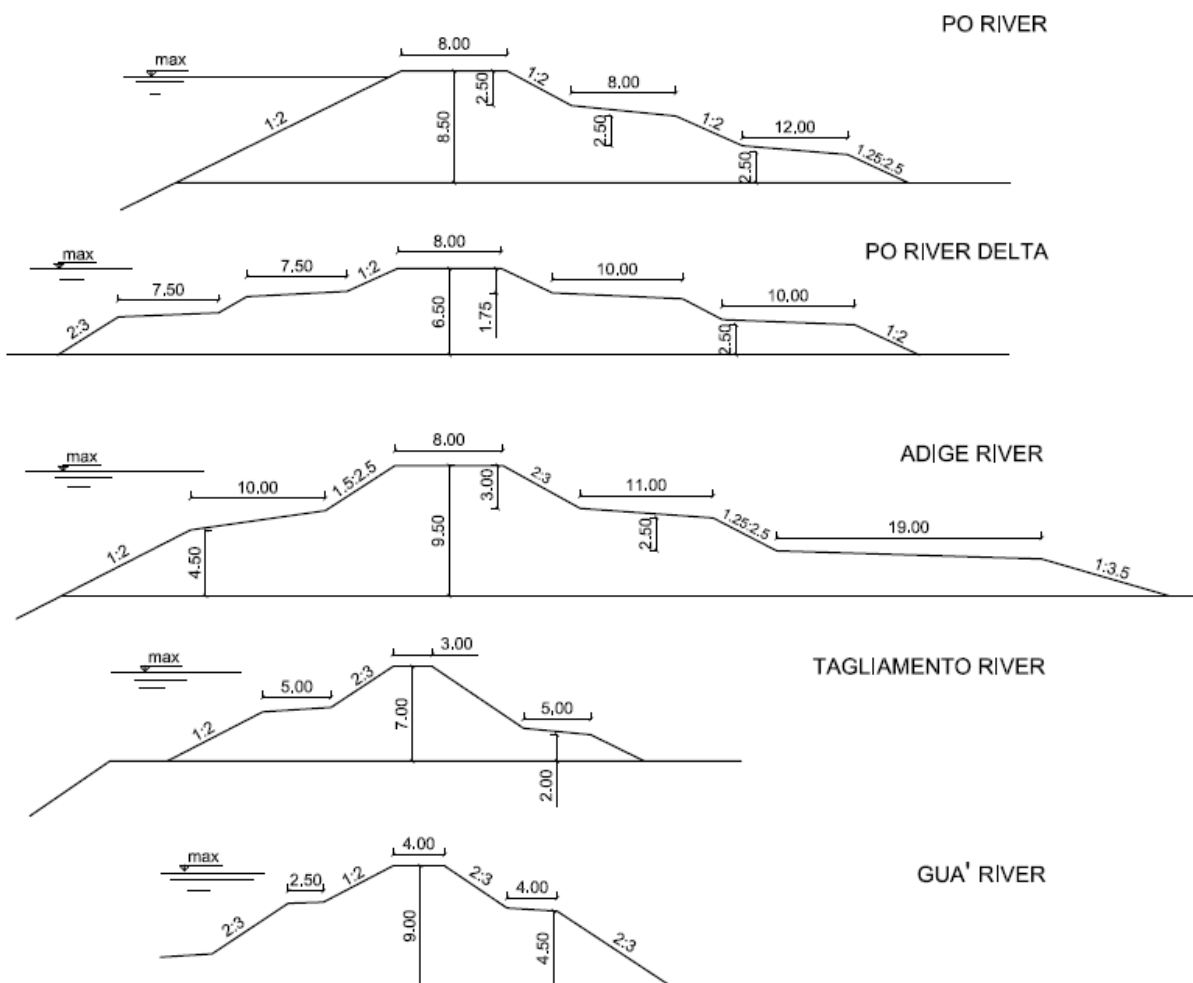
PO RIVER

max
8.00
1:2
2.50
8.50
1:2
8.00
2.50
1:2
12.00
2.50
1.25:2.5

PO RIVER DELTA

max
7.50
7.50
1:2
8.00
2:3
6.50
1.75
10.00
10.00
2.50
1:2

ADIGE RIVER

max
10.00
1.5:2.5
8.00
3.00
2:3
11.00
1:2
4.50
9.50
2.50
1.25:2.5
19.00
1:3.5

TAGLIAMENTO RIVER

max
3.00
5.00
2:3
1:2
7.00
5.00
2.00

GUA' RIVER

max
4.00
2.50
1:2
2:3
4.00
2:3
9.00
4.50
2:3